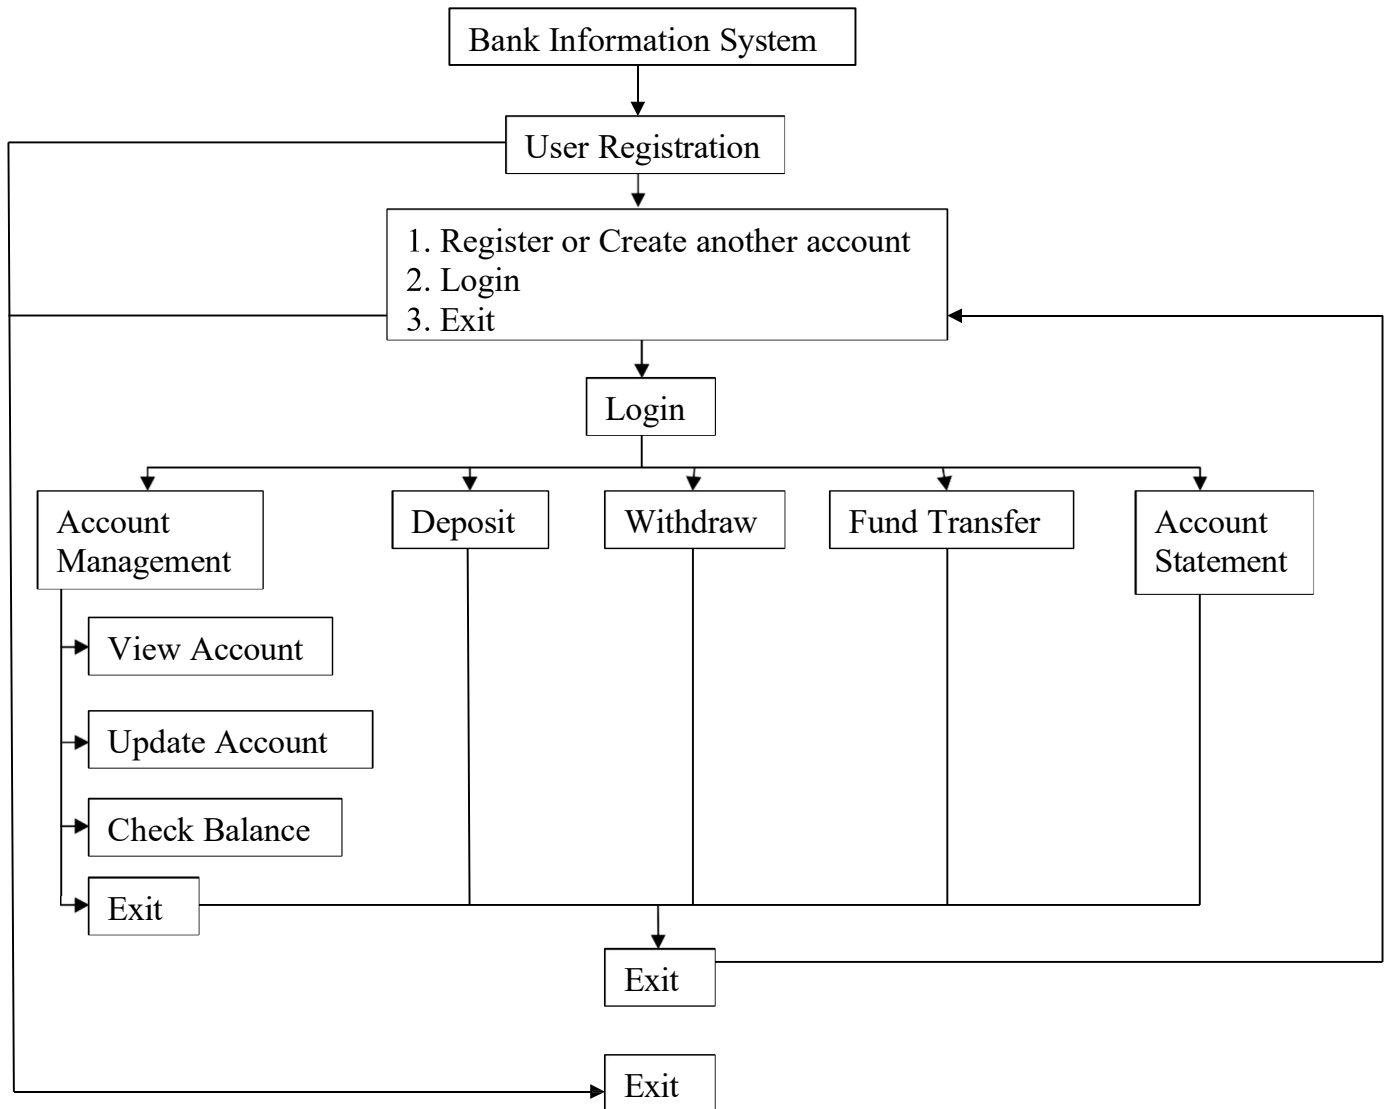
Bank Information System

User Registration

1. Register or Create another account
2. Login
3. Exit

Login

Account Management

Deposit

Withdraw

Fund Transfer

Account Statement

View Account

Update Account

Check Balance

Exit

Exit

Exit